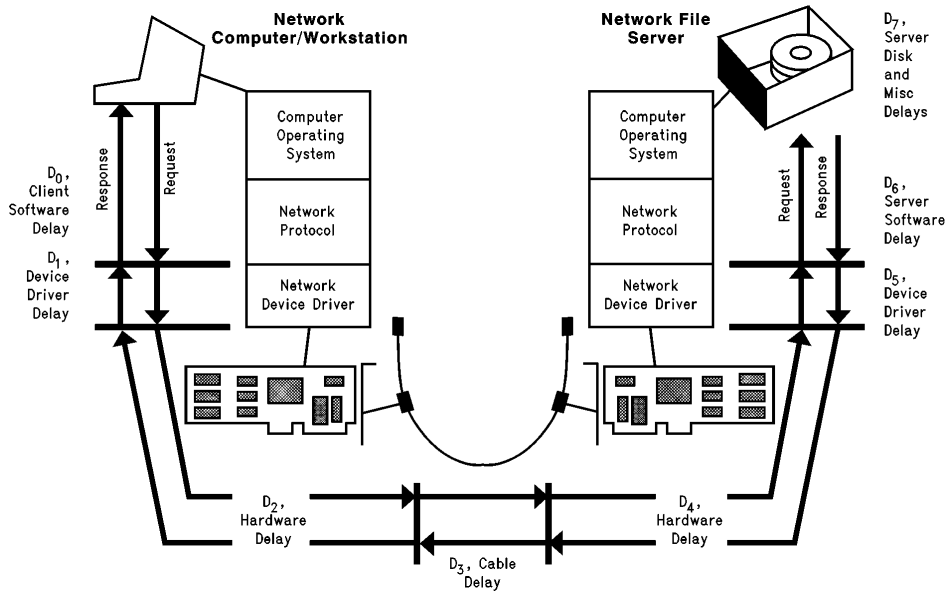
Network Computer/Workstation

Network File Server

$D_7$, Server Disk and Misc Delays

Computer Operating System

Network Protocol

Network Device Driver

Computer Operating System

Network Protocol

Network Device Driver

Response

Request

Request

Response

$D_0$, Client Software Delay

$D_1$, Device Driver Delay

$D_6$, Server Software Delay

$D_5$, Device Driver Delay

$D_2$, Hardware Delay

$D_4$, Hardware Delay

$D_3$, Cable Delay